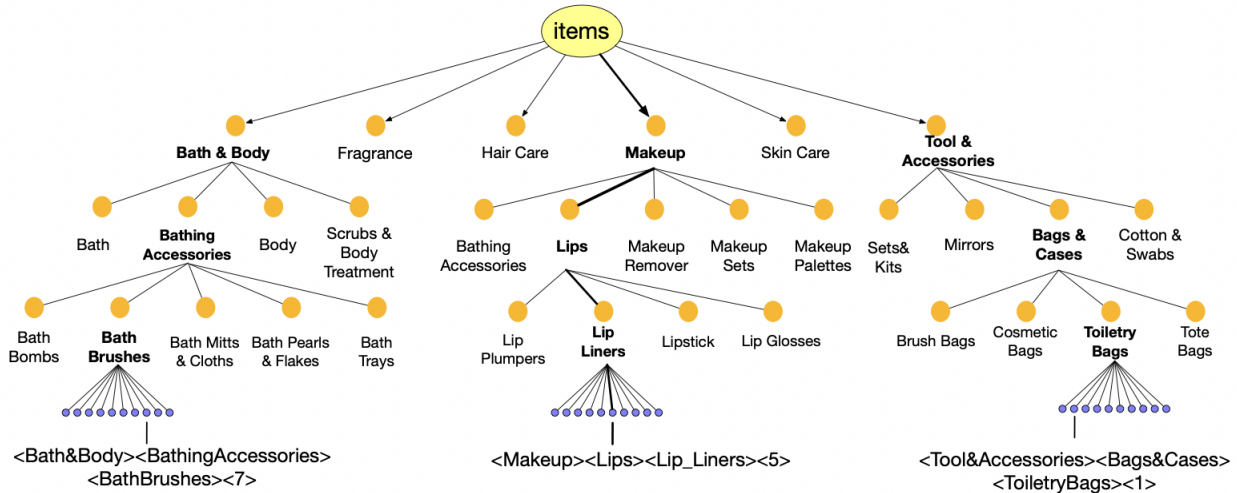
items

Bath & Body

Fragrance

Hair Care

Makeup

Skin Care

Tool & Accessories

Bath

Bathing Accessories

Body

Scrubs & Body Treatment

Bathing Accessories

Lips

Makeup Remover

Makeup Sets

Makeup Palettes

Sets& Kits

Mirrors

Bags & Cases

Cotton & Swabs

Bath Bombs

Bath Brushes

Bath Mitts & Cloths

Bath Pearls & Flakes

Bath Trays

Lip Plumpers

Lip Liners

Lipstick

Lip Glosses

Brush Bags

Cosmetic Bags

Toiletry Bags

Tote Bags

<Bath&Body><BathingAccessories> <BathBrushes><7>

<Makeup><Lips><Lip_Liners><5>

<Tool&Accessories><Bags&Cases> <ToiletryBags><1>